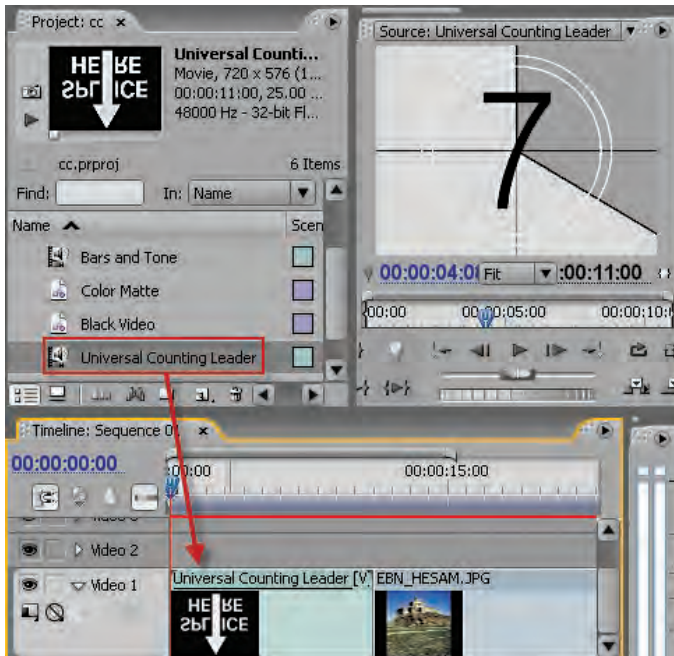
Project: cc ×

HERE SPLICE

Universal Counti...
Movie, 720 x 576 (1...
00:00:11:00, 25.00 ...
48000 Hz - 32-bit Fl...

cc.prproj 6 Items

Find: In: Name

Name Scen

Bars and Tone
Color Matte
Black Video
Universal Counting Leader

Source: Universal Counting Leader

7

00:00:04:0 Fit :00:11:00

00:00 00:00:05:00 00:00:10:0

Timeline: Sequence 01 ×

00:00:00:00

00:00 00:00:15:00

Video 2
Video 1

Universal Counting Leader [V] EBN_HESAM.JPG

HERE SPLICE